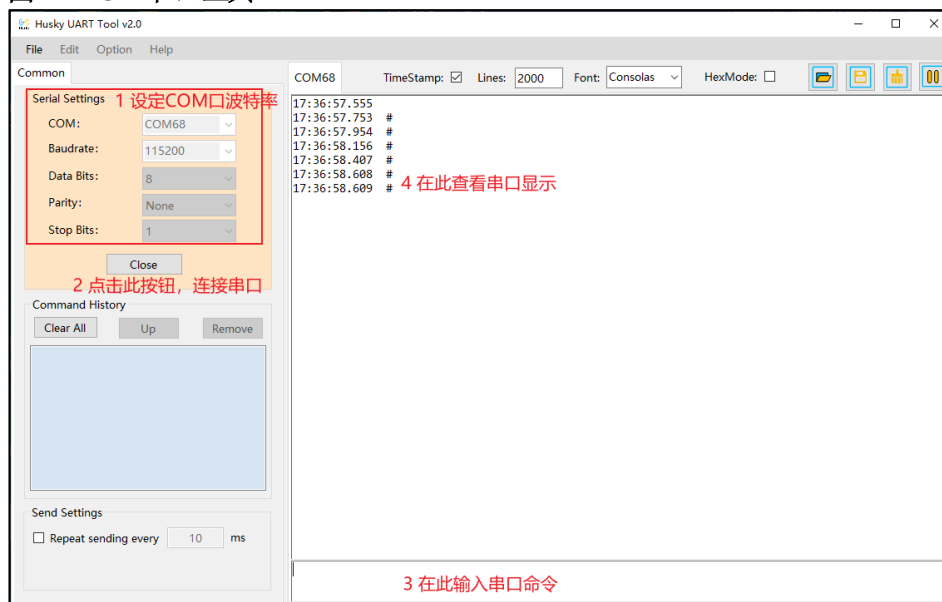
Husky UART Tool v2.0

File Edit Option Help

Common

Serial Settings 1 设定COM口波特率

COM: COM68

Baudrate: 115200

Data Bits: 8

Parity: None

Stop Bits: 1

Close

2 点击此按钮，连接串口

Command History

Clear All Up Remove

Send Settings

Repeat sending every 10 ms

COM68 TimeStamp: ☑ Lines: 2000 Font: Consolas HexMode: ☐

17:36:57.555
17:36:57.753 #
17:36:57.954 #
17:36:58.156 #
17:36:58.407 #
17:36:58.608 #
17:36:58.609 #

4 在此查看串口显示

3 在此输入串口命令